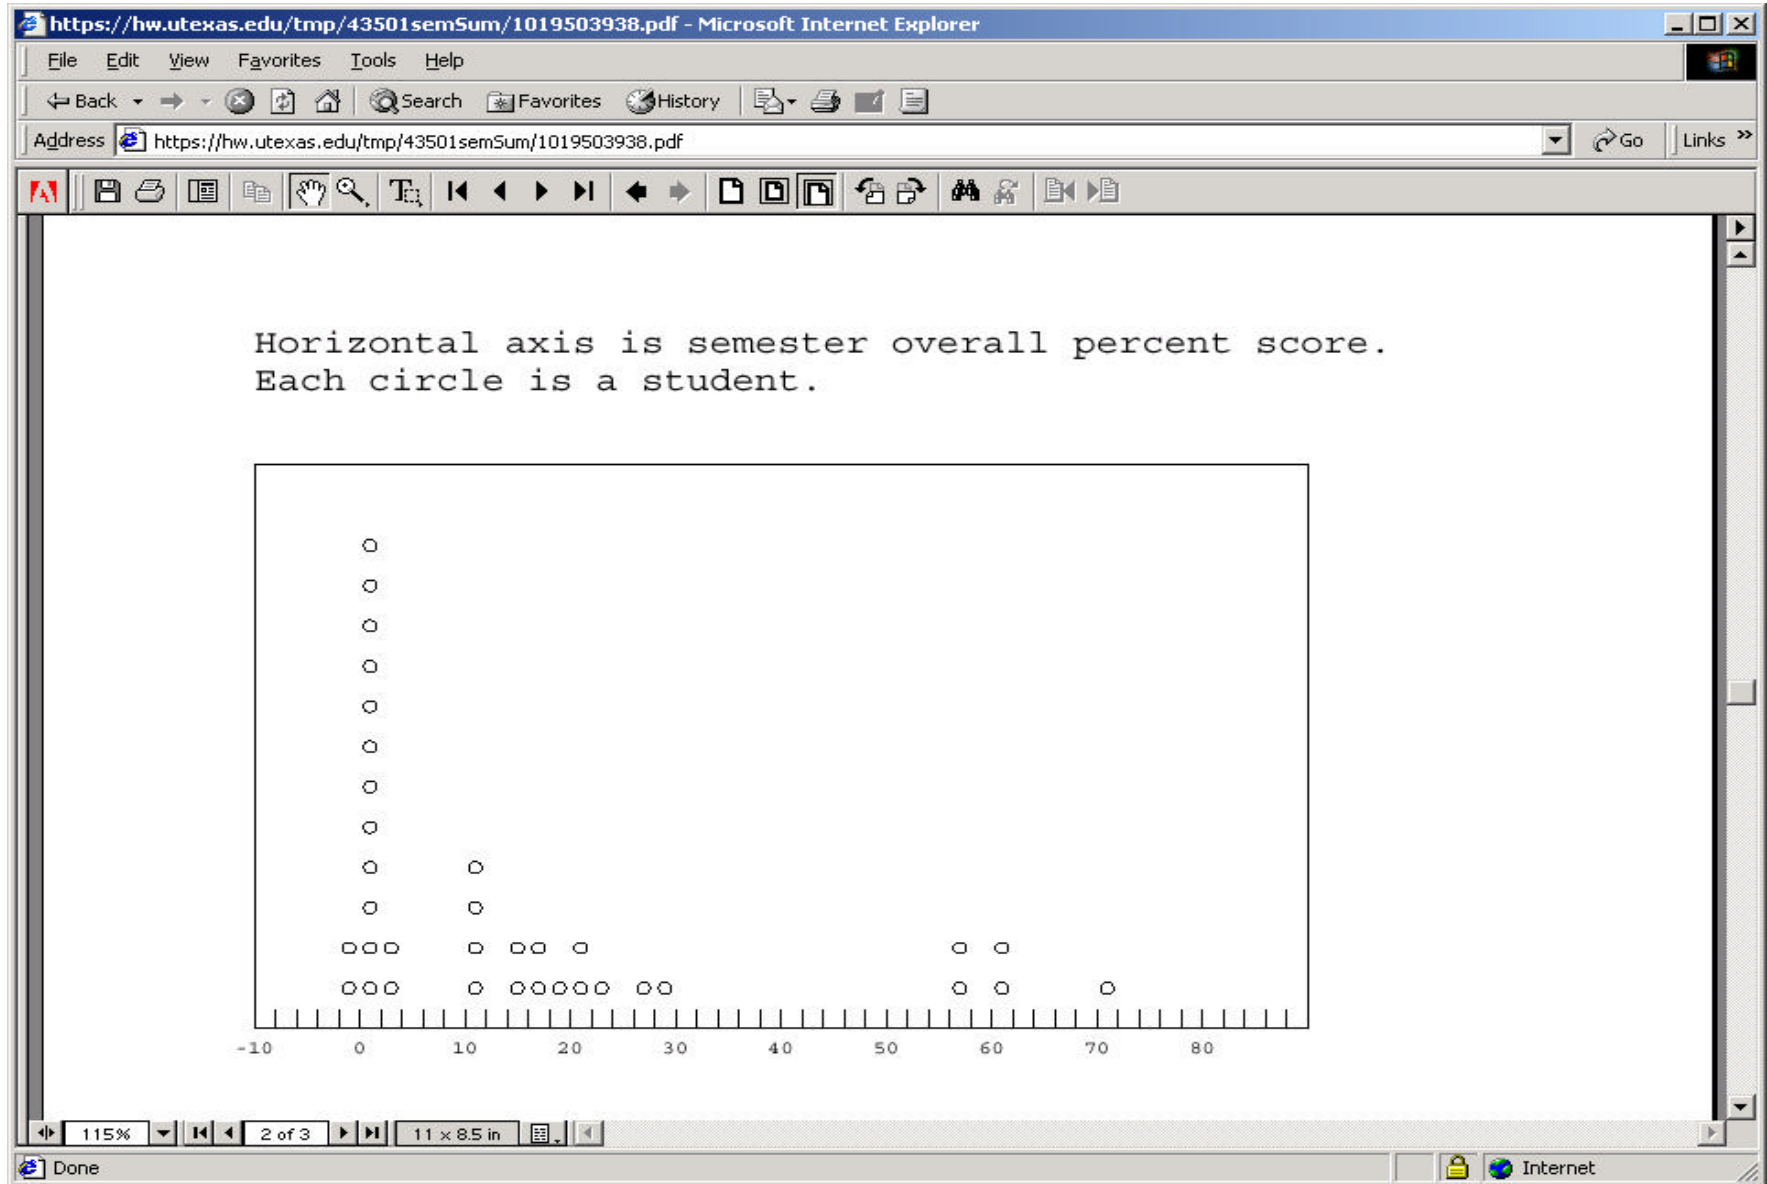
https://hw.utexas.edu/tmp/43501semSum/1019503938.pdf - Microsoft Internet Explorer

File Edit View Favorites Tools Help

Back Search Favorites History

Address https://hw.utexas.edu/tmp/43501semSum/1019503938.pdf Go Links

Horizontal axis is semester overall percent score.
Each circle is a student.

-10 0 10 20 30 40 50 60 70 80

115% 2 of 3 11 x 8.5 in

Done Internet